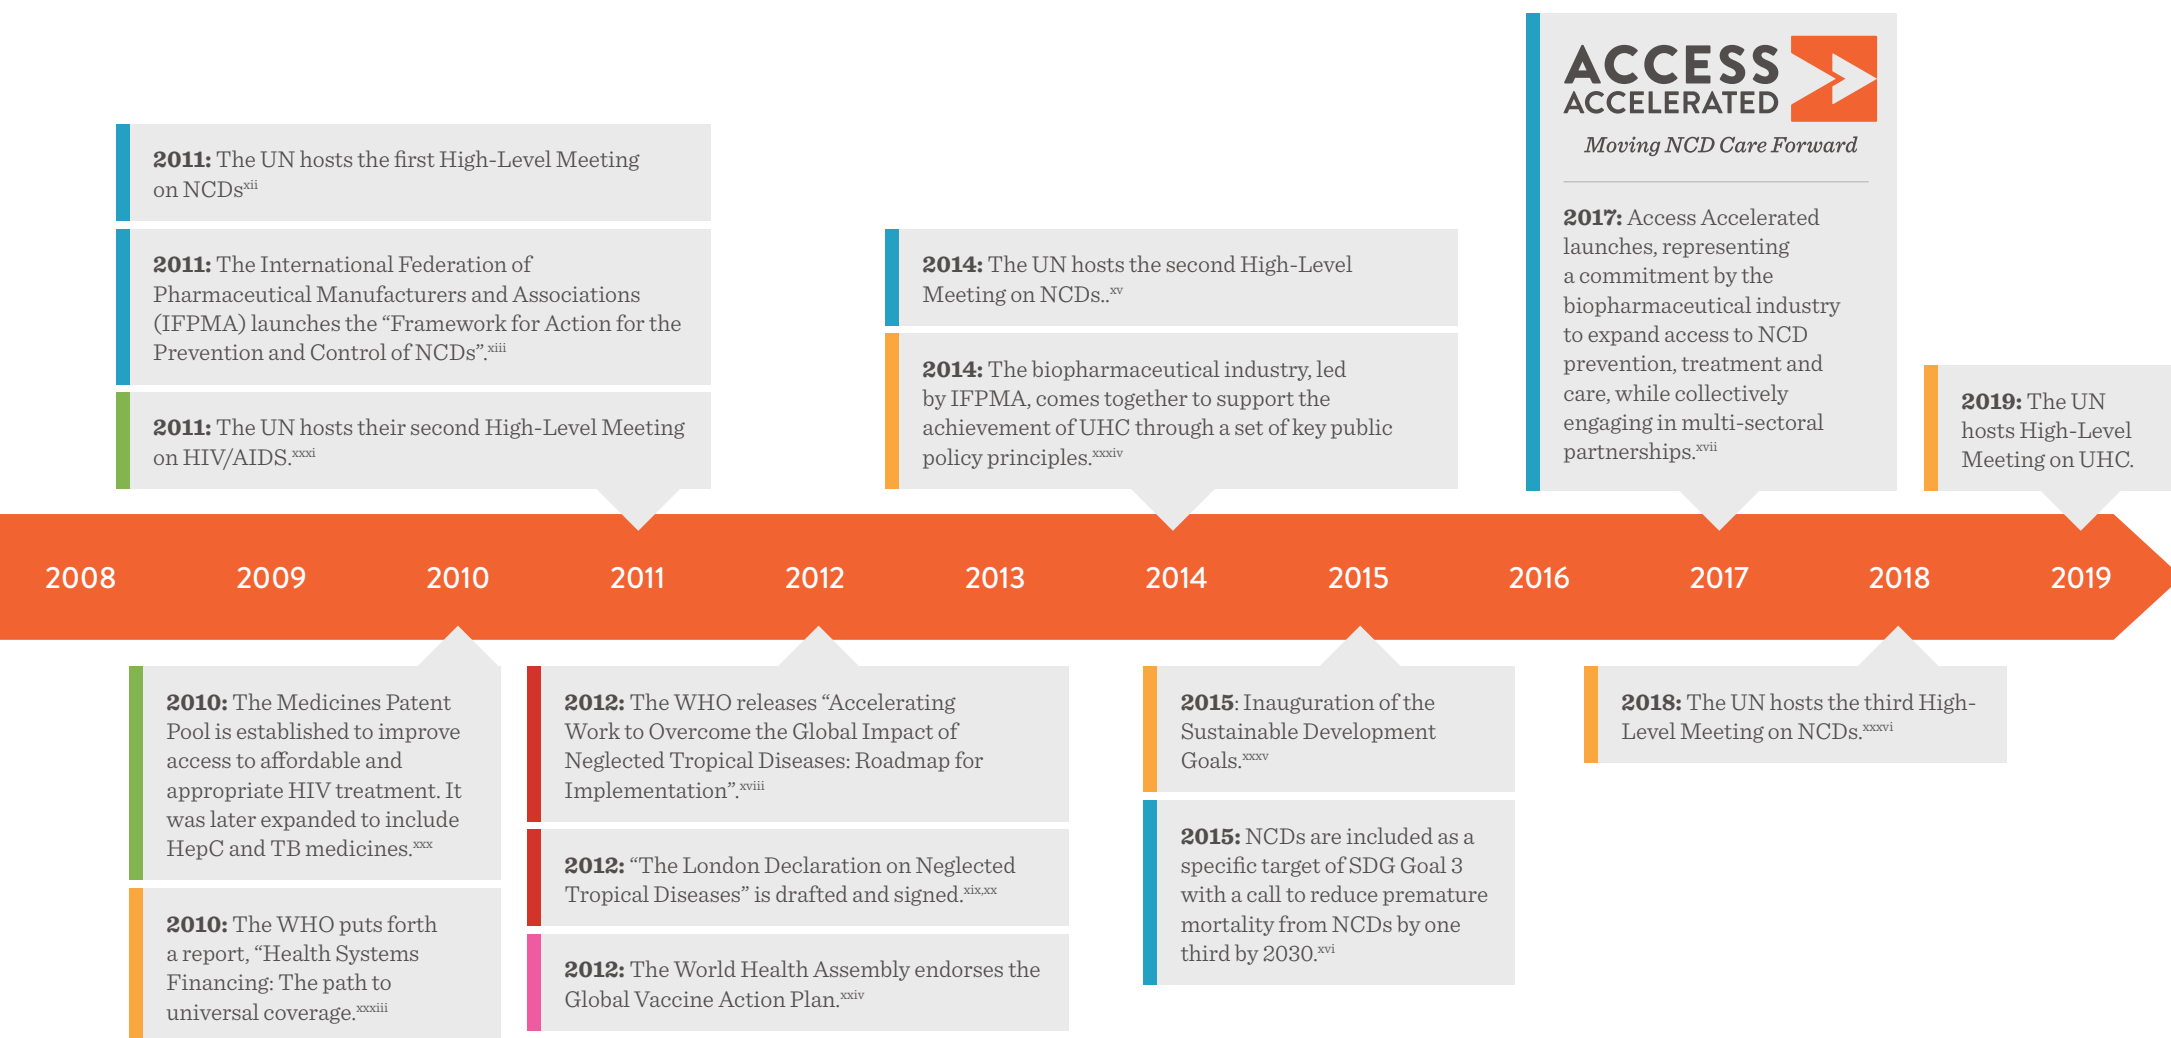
**2011:** The UN hosts the first High-Level Meeting on NCDs$^{xii}$

**2011:** The International Federation of Pharmaceutical Manufacturers and Associations (IFPMA) launches the “Framework for Action for the Prevention and Control of NCDs”.$^{xiii}$

**2011:** The UN hosts their second High-Level Meeting on HIV/AIDS.$^{xxxi}$

**2014:** The UN hosts the second High-Level Meeting on NCDs..$^{xv}$

**2014:** The biopharmaceutical industry, led by IFPMA, comes together to support the achievement of UHC through a set of key public policy principles.$^{xxxiv}$

ACCESS ACCELERATED

Moving NCD Care Forward

**2017:** Access Accelerated launches, representing a commitment by the biopharmaceutical industry to expand access to NCD prevention, treatment and care, while collectively engaging in multi-sectoral partnerships.$^{xvii}$

**2019:** The UN hosts High-Level Meeting on UHC.

2008 2009 2010 2011 2012 2013 2014 2015 2016 2017 2018 2019

**2010:** The Medicines Patent Pool is established to improve access to affordable and appropriate HIV treatment. It was later expanded to include HepC and TB medicines.$^{xxx}$

**2010:** The WHO puts forth a report, “Health Systems Financing: The path to universal coverage.$^{xxxiii}$

**2012:** The WHO releases “Accelerating Work to Overcome the Global Impact of Neglected Tropical Diseases: Roadmap for Implementation”.$^{xviii}$

**2012:** “The London Declaration on Neglected Tropical Diseases” is drafted and signed.$^{xix,xx}$

**2012:** The World Health Assembly endorses the Global Vaccine Action Plan.$^{xxiv}$

**2015**: Inauguration of the Sustainable Development Goals.$^{xxxv}$

**2015:** NCDs are included as a specific target of SDG Goal 3 with a call to reduce premature mortality from NCDs by one third by 2030.$^{xvi}$

**2018:** The UN hosts the third High-Level Meeting on NCDs.$^{xxxvi}$